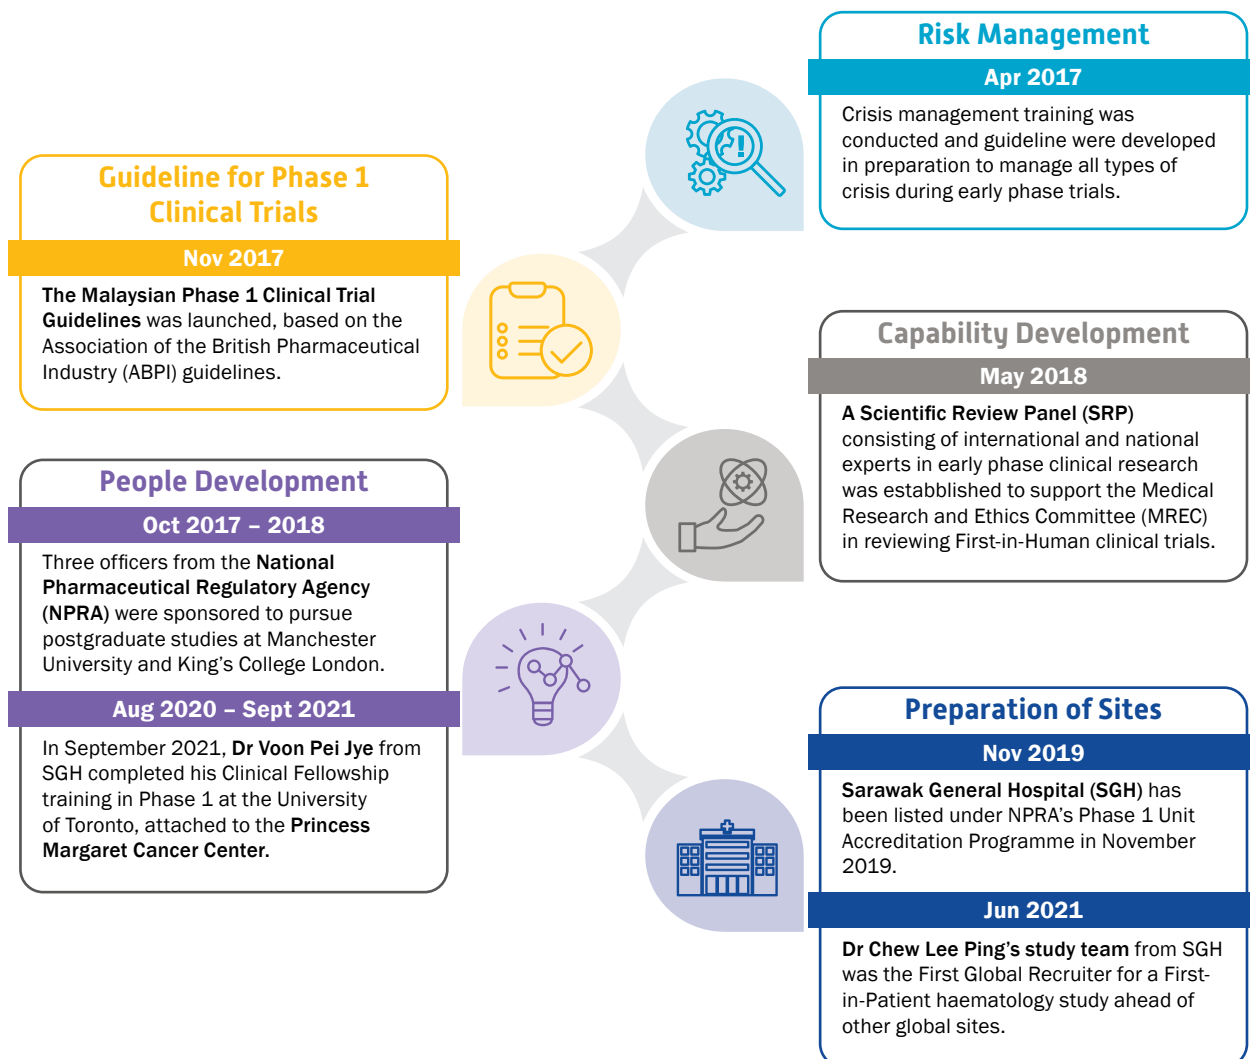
Risk Management

Apr 2017

Crisis management training was conducted and guideline were developed in preparation to manage all types of crisis during early phase trials.

Guideline for Phase 1 Clinical Trials

Nov 2017

The Malaysian Phase 1 Clinical Trial Guidelines was launched, based on the Association of the British Pharmaceutical Industry (ABPI) guidelines.

Capability Development

May 2018

A Scientific Review Panel (SRP) consisting of international and national experts in early phase clinical research was estabblished to support the Medical Research and Ethics Committee (MREC) in reviewing First-in-Human clinical trials.

People Development

Oct 2017 – 2018

Three officers from the National Pharmaceutical Regulatory Agency (NPRA) were sponsored to pursue postgraduate studies at Manchester University and King's College London.

Aug 2020 – Sept 2021

In September 2021, Dr Voon Pei Jye from SGH completed his Clinical Fellowship training in Phase 1 at the University of Toronto, attached to the Princess Margaret Cancer Center.

Preparation of Sites

Nov 2019

Sarawak General Hospital (SGH) has been listed under NPRA's Phase 1 Unit Accreditation Programme in November 2019.

Jun 2021

Dr Chew Lee Ping's study team from SGH was the First Global Recruiter for a First-in-Patient haematology study ahead of other global sites.